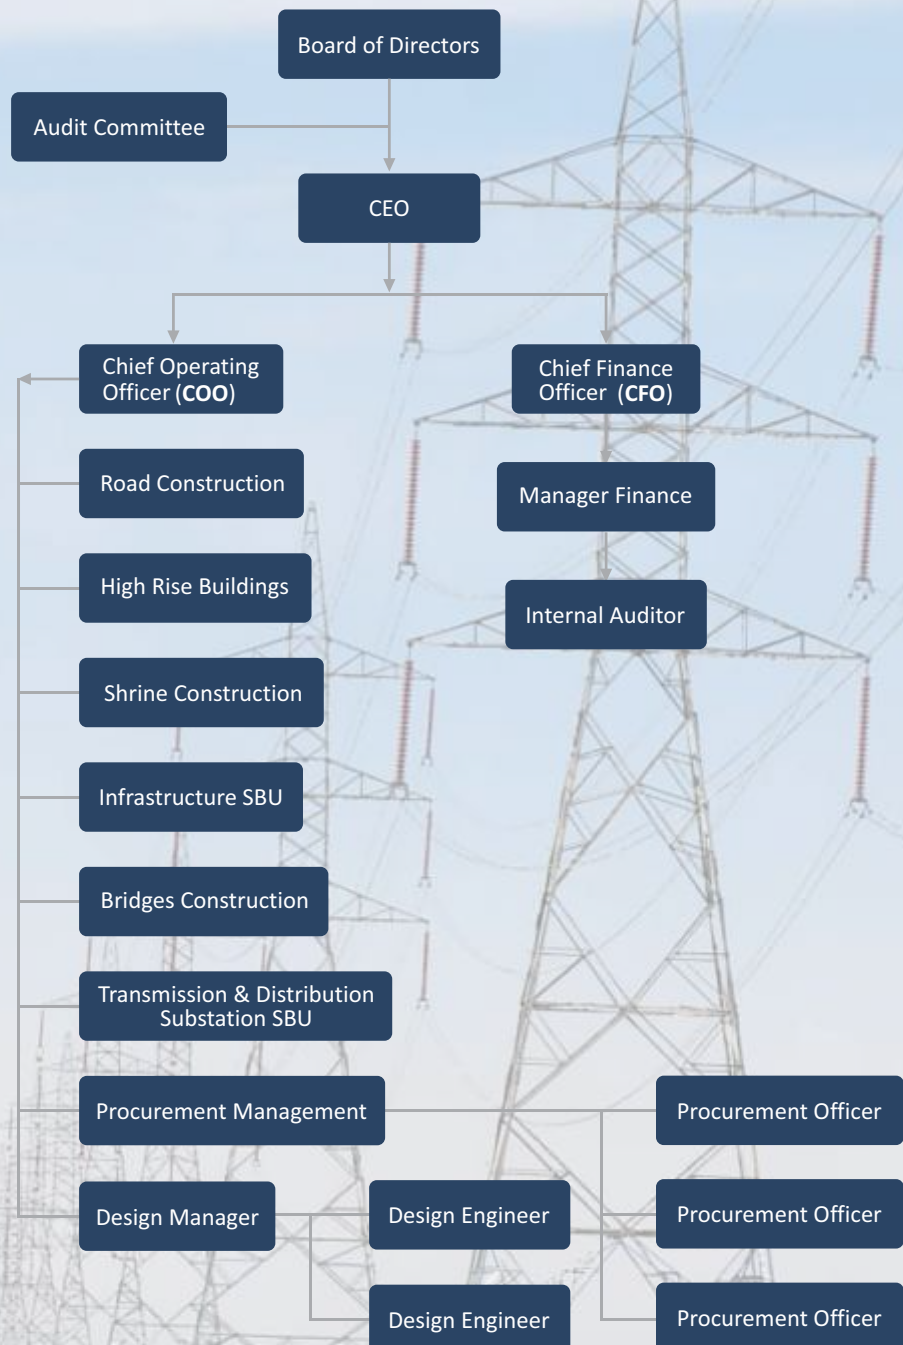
Board of Directors

Audit Committee

CEO

Chief Operating Officer (**COO**)

Chief Finance Officer (**CFO**)

Manager Finance

Internal Auditor

Road Construction

High Rise Buildings

Shrine Construction

Infrastructure SBU

Bridges Construction

Transmission & Distribution Substation SBU

Procurement Management

Procurement Officer

Procurement Officer

Procurement Officer

Design Manager

Design Engineer

Design Engineer